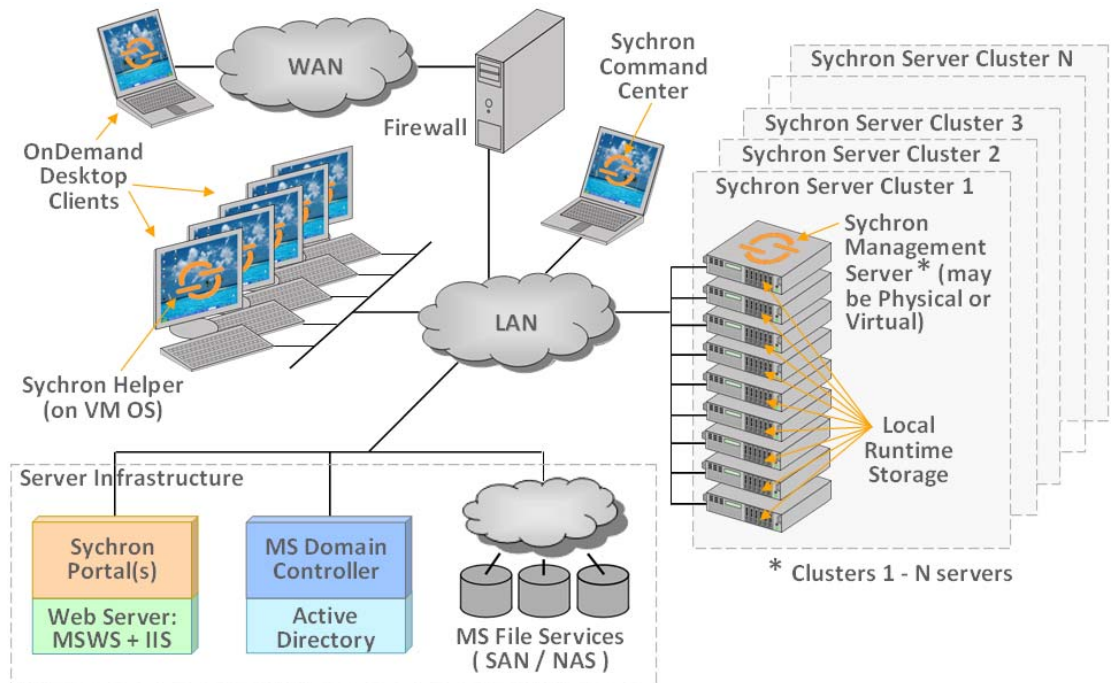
WAN

Sychron Command Center

Firewall

Sychron Server Cluster N

Sychron Server Cluster 3

Sychron Server Cluster 2

Sychron Server Cluster 1

OnDemand Desktop Clients

Sychron Management Server * (may be Physical or Virtual)

LAN

Sychron Helper (on VM OS)

Local Runtime Storage

Server Infrastructure

Sychron Portal(s)

Web Server: MSWS + IIS

MS Domain Controller

Active Directory

MS File Services ( SAN / NAS )

* Clusters 1 - N servers